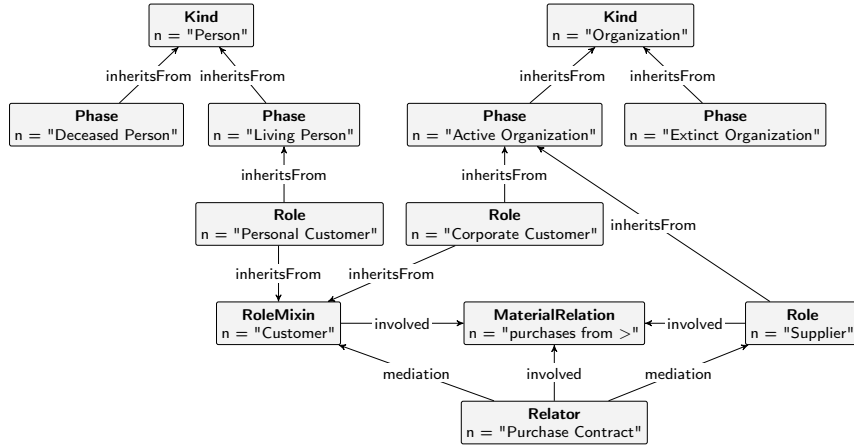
Kind
n = "Person"

inheritsFrom inheritsFrom

Phase
n = "Deceased Person"

Phase
n = "Living Person"

Kind
n = "Organization"

inheritsFrom inheritsFrom

Phase
n = "Active Organization"

Phase
n = "Extinct Organization"

inheritsFrom

inheritsFrom

Role
n = "Personal Customer"

Role
n = "Corporate Customer"

inheritsFrom

inheritsFrom

inheritsFrom

RoleMixin
n = "Customer"

involved

MaterialRelation
n = "purchases from >"

involved

Role
n = "Supplier"

mediation

involved

mediation

Relator
n = "Purchase Contract"